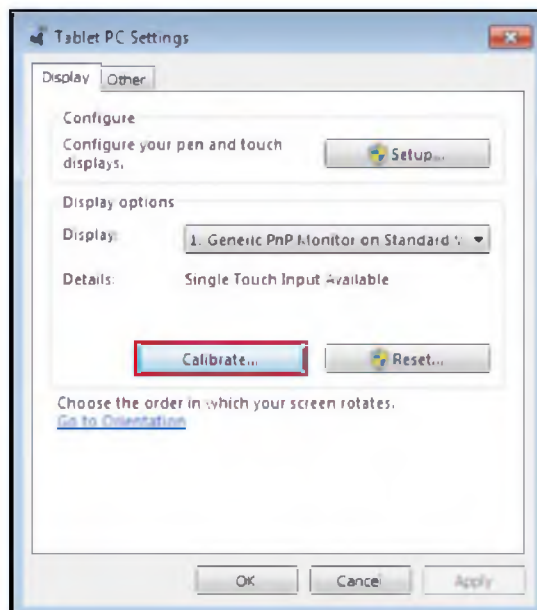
Tablet PC Settings

Display | Other

Configure

Configure your pen and touch displays.

Setup...

Display options

Display: 1. Generic PnP Monitor on Standard \

Details: Single Touch Input Available

Calibrate...

Reset...

Choose the order in which your screen rotates.

Go to Orientation

OK | Cancel | Apply